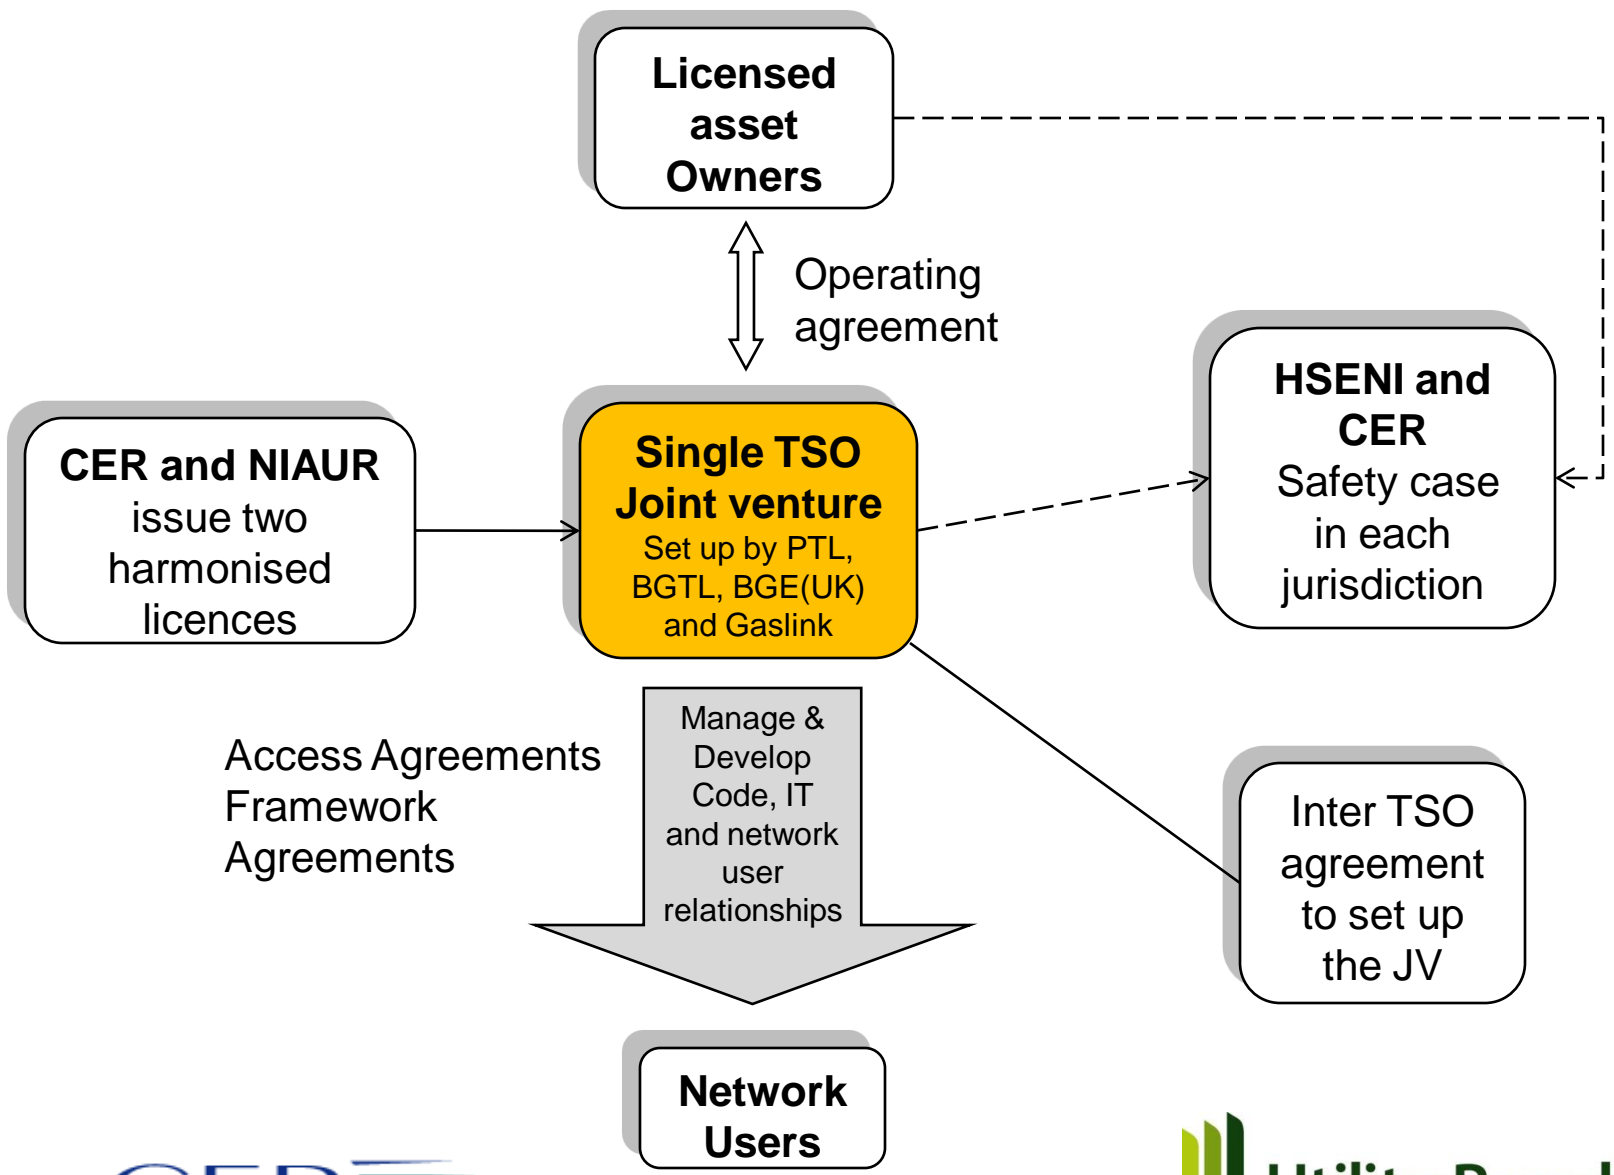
Licensed asset Owners

Operating agreement

CER and NIAUR issue two harmonised licences

Single TSO Joint venture
Set up by PTL, BGTL, BGE(UK) and Gaslink

HSENI and CER
Safety case in each jurisdiction

Access Agreements Framework Agreements

Manage & Develop Code, IT and network user relationships

Inter TSO agreement to set up the JV

Network Users

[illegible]

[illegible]